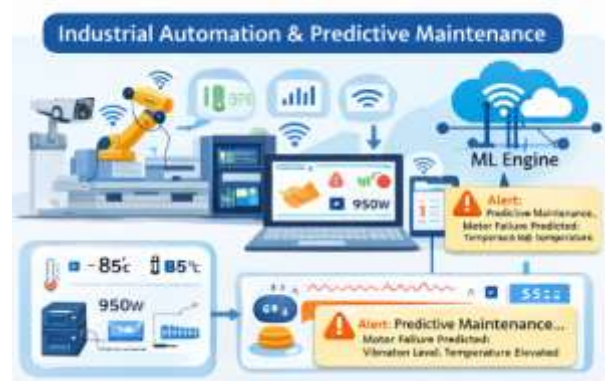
Industrial Automation & Predictive Maintenance

ML Engine

950W

Alert:
Predictive Maintenance..
Motor Failure Predicted:
Temperature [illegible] Temperature

~85°C
85°C
950W

Alert: Predictive Maintenance...
Motor Failure Predicted:
Vibration Level, Temperature Elevated

55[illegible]